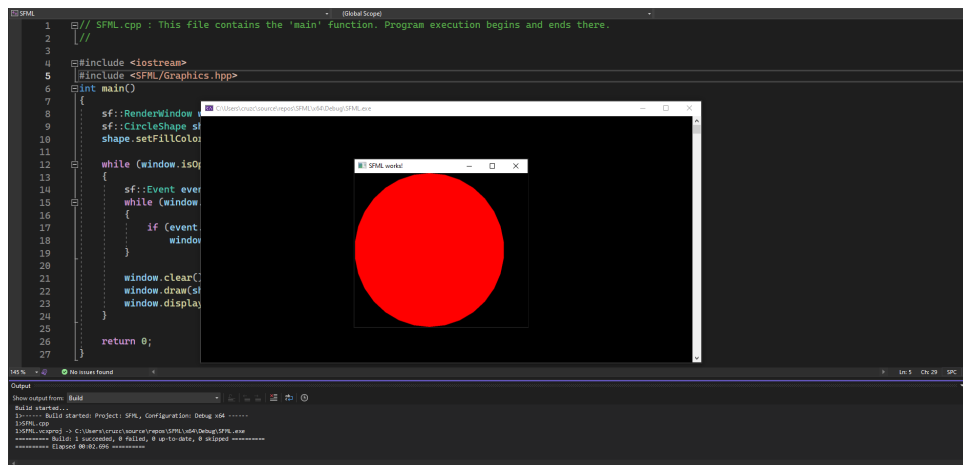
SFML (Global Scope)

1 // SFML.cpp : This file contains the 'main' function. Program execution begins and ends there.
2 //
3
4 #include <iostream>
5 #include <SFML/Graphics.hpp>
6 int main()
7 {
8 sf::RenderWindow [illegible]
9 sf::CircleShape sh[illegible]
10 shape.setFillColor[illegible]
11
12 while (window.isOp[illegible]
13 {
14 sf::Event ever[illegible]
15 while (window.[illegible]
16 {
17 if (event.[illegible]
18 window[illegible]
19 }
20
21 window.clear()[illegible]
22 window.draw(sh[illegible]
23 window.display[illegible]
24 }
25
26 return 0;
27 }

C:\Users\cruzc\source\repos\SFML\x64\Debug\SFML.exe

SFML works!

145 % No issues found Ln: 5 Ch: 29 SPC

Output
Show output from: Build
Build started...
1>------ Build started: Project: SFML, Configuration: Debug x64 ------
1>SFML.cpp
1>SFML.vcxproj -> C:\Users\cruzc\source\repos\SFML\x64\Debug\SFML.exe
========== Build: 1 succeeded, 0 failed, 0 up-to-date, 0 skipped ==========
========== Elapsed 00:02.696 ==========